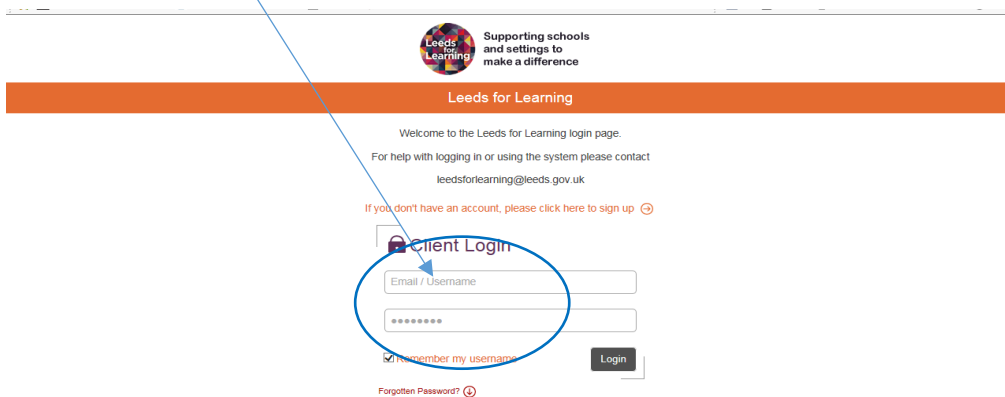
Leeds for Learning

Supporting schools and settings to make a difference

Leeds for Learning

Welcome to the Leeds for Learning login page.

For help with logging in or using the system please contact

leedsforlearning@leeds.gov.uk

If you don't have an account, please click here to sign up

Client Login

Email / Username

••••••••

Remember my username

Login

Forgotten Password?